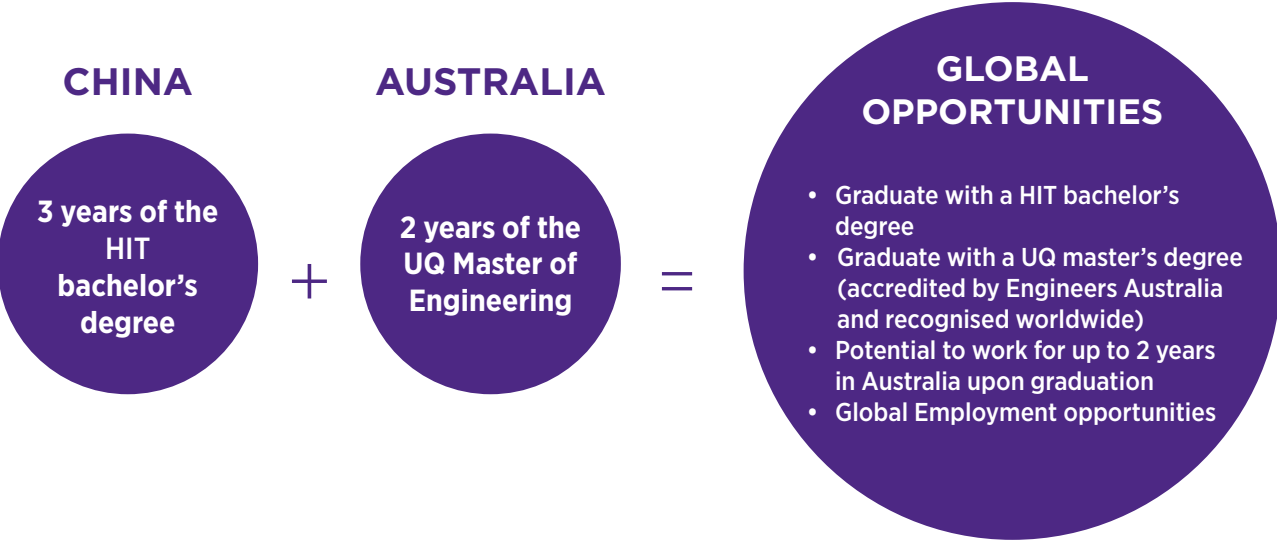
CHINA

3 years of the HIT bachelor's degree

+

AUSTRALIA

2 years of the UQ Master of Engineering

=

GLOBAL OPPORTUNITIES

• Graduate with a HIT bachelor's degree
• Graduate with a UQ master's degree (accredited by Engineers Australia and recognised worldwide)
• Potential to work for up to 2 years in Australia upon graduation
• Global Employment opportunities